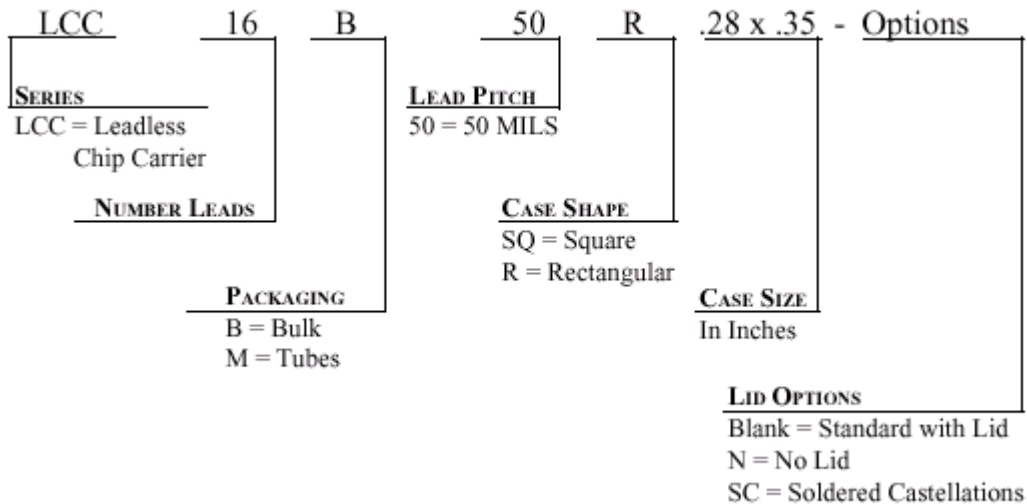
LCC 16 B 50 R .28 x .35 - Options

SERIES
LCC = Leadless Chip Carrier

NUMBER LEADS

PACKAGING
B = Bulk
M = Tubes

LEAD PITCH
50 = 50 MILS

CASE SHAPE
SQ = Square
R = Rectangular

CASE SIZE
In Inches

LID OPTIONS
Blank = Standard with Lid
N = No Lid
SC = Soldered Castellations